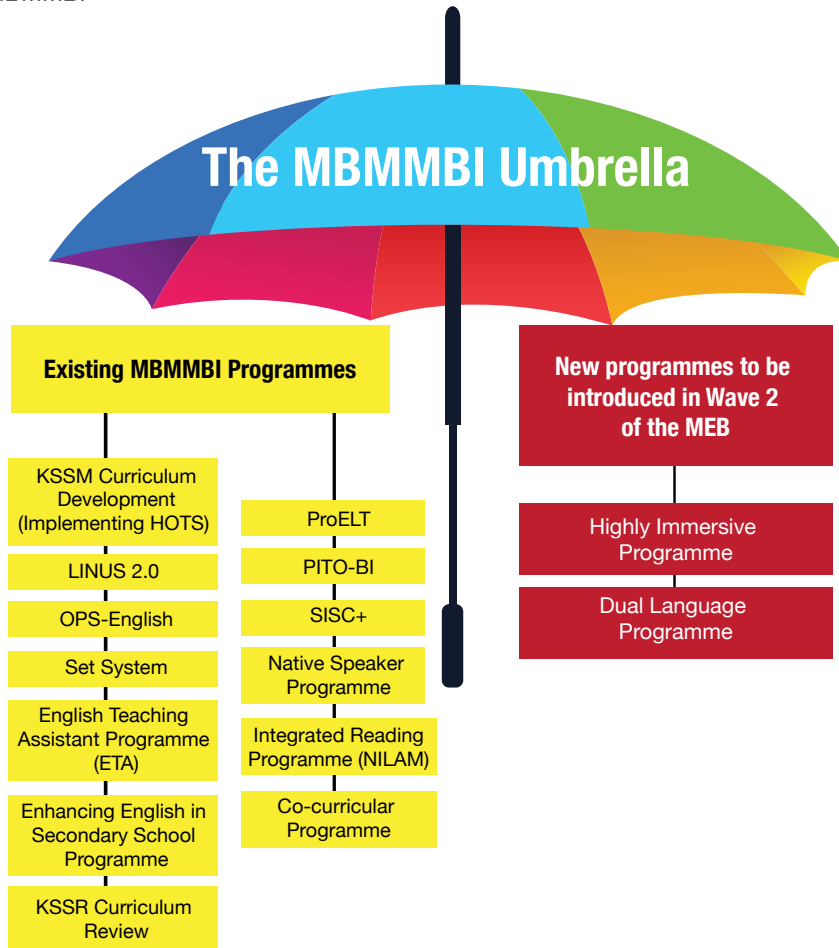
The MBMMBI Umbrella

Existing MBMMBI Programmes

KSSM Curriculum Development (Implementing HOTS)

LINUS 2.0

OPS-English

Set System

English Teaching Assistant Programme (ETA)

Enhancing English in Secondary School Programme

KSSR Curriculum Review

ProELT

PITO-BI

SISC+

Native Speaker Programme

Integrated Reading Programme (NILAM)

Co-curricular Programme

New programmes to be introduced in Wave 2 of the MEB

Highly Immersive Programme

Dual Language Programme